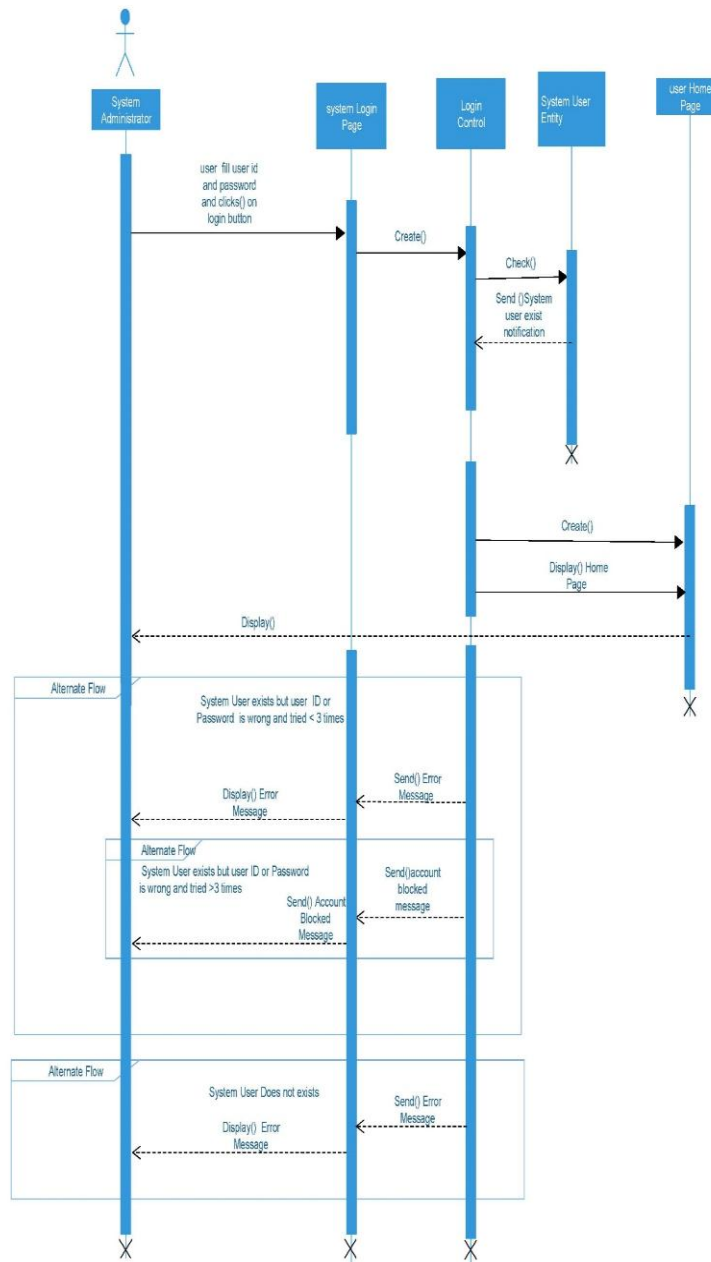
System Administrator

system Login Page

Login Control

System User Entity

user Home Page

user fill user id and password and clicks() on login button

Create()

Check()

Send ()System user exist notification

Create()

Display() Home Page

Display()

Alternate Flow

System User exists but user ID or Password is wrong and tried < 3 times

Send() Error Message

Display() Error Message

Alternate Flow

System User exists but user ID or Password is wrong and tried >3 times

Send()account blocked message

Send() Account Blocked Message

Alternate Flow

System User Does not exists

Send() Error Message

Display() Error Message